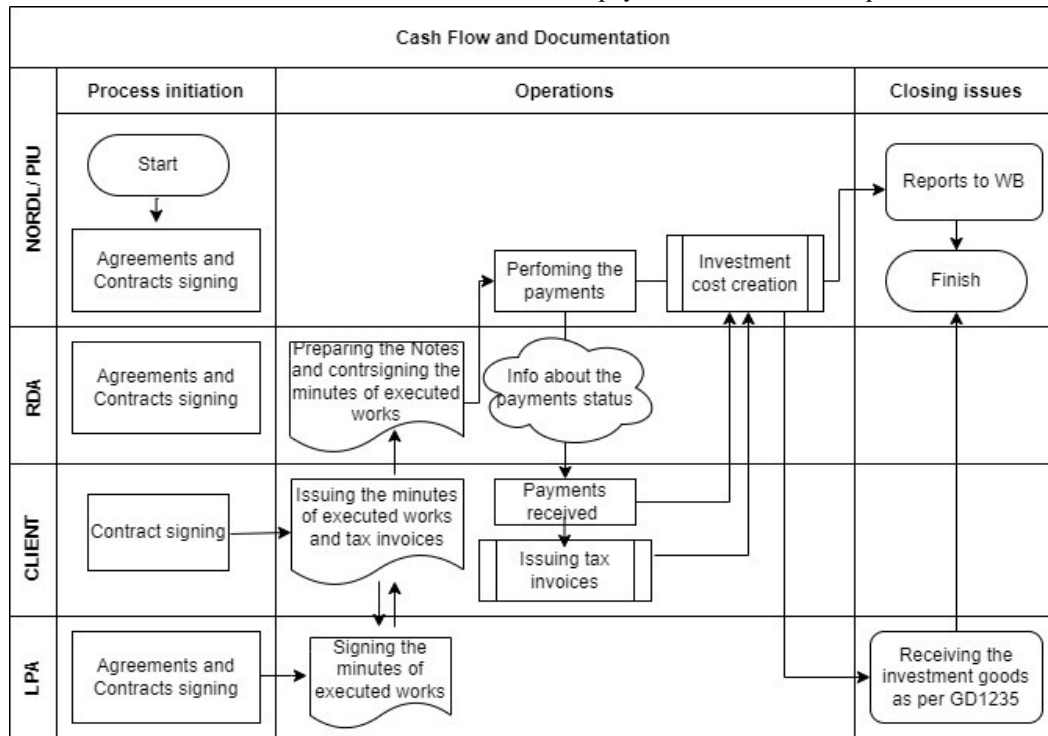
Cash Flow and Documentation

Process initiation

Operations

Closing issues

NORDL/ PIU

Start

Agreements and Contracts signing

Perfoming the payments

Investment cost creation

Reports to WB

Finish

RDA

Agreements and Contracts signing

Preparing the Notes and contrsigning the minutes of executed works

Info about the payments status

CLIENT

Contract signing

Issuing the minutes of executed works and tax invoices

Payments received

Issuing tax invoices

LPA

Agreements and Contracts signing

Signing the minutes of executed works

Receiving the investment goods as per GD1235